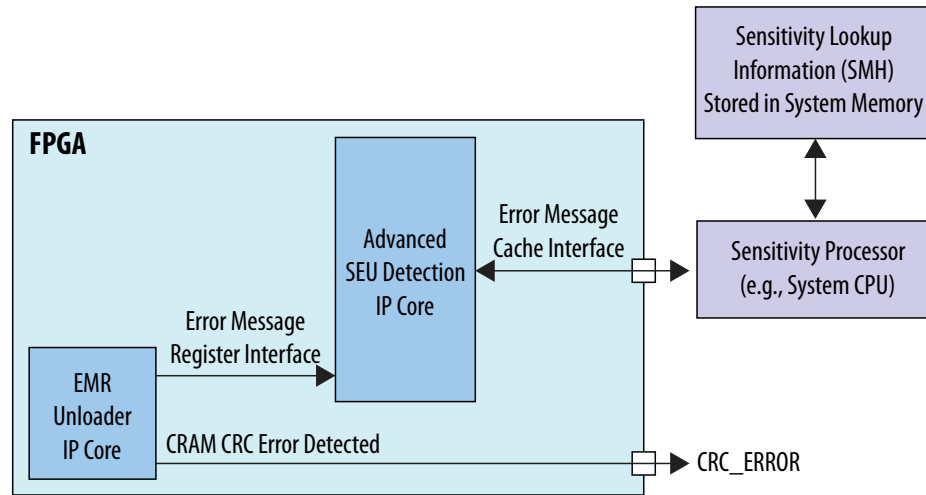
Sensitivity Lookup Information (SMH) Stored in System Memory

FPGA

Advanced SEU Detection IP Core

Error Message Cache Interface

Sensitivity Processor (e.g., System CPU)

Error Message Register Interface

EMR Unloader IP Core

CRAM CRC Error Detected

CRC_ERROR